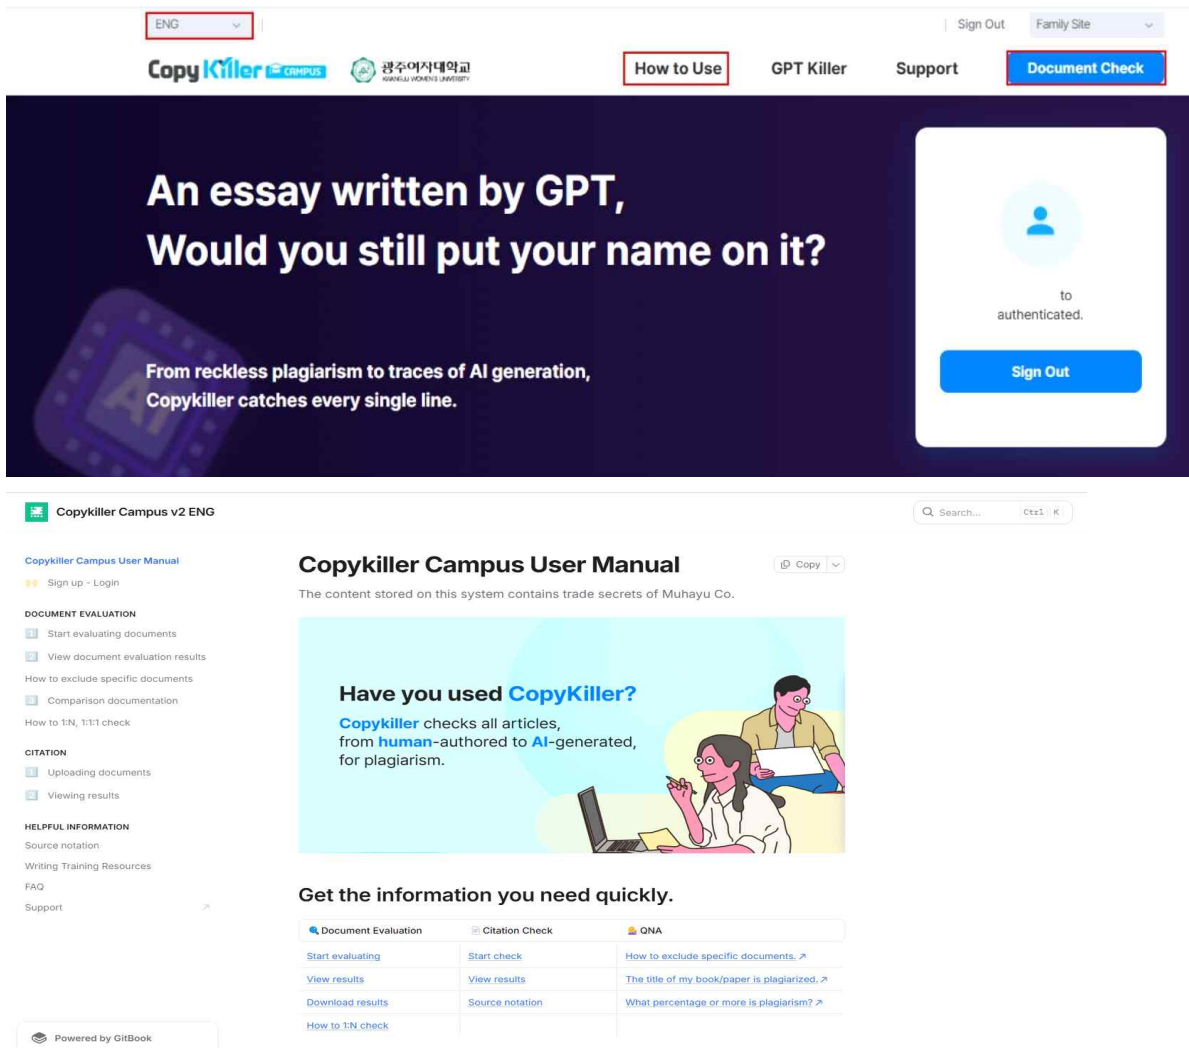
ENG

Sign Out Family Site

CopyKiller CAMPUS 광주여자대학교 KWANGJU WOMEN'S UNIVERSITY

How to Use GPT Killer Support Document Check

An essay written by GPT,
Would you still put your name on it?

From reckless plagiarism to traces of AI generation,
Copykiller catches every single line.

to
authenticated.

Sign Out

Copykiller Campus v2 ENG

Search... Ctrl K

Copykiller Campus User Manual
Sign up - Login
DOCUMENT EVALUATION
Start evaluating documents
View document evaluation results
How to exclude specific documents
Comparison documentation
How to 1:N, 1:1:1 check
CITATION
Uploading documents
Viewing results
HELPFUL INFORMATION
Source notation
Writing Training Resources
FAQ
Support

Powered by GitBook

Copykiller Campus User Manual

Copy

The content stored on this system contains trade secrets of Muhayu Co.

Have you used CopyKiller?
Copykiller checks all articles,
from human-authored to AI-generated,
for plagiarism.

Get the information you need quickly.

| Document Evaluation | Citation Check | QNA |
|---|---|---|
| Start evaluating | Start check | How to exclude specific documents. ↗ |
| View results | View results | The title of my book/paper is plagiarized. ↗ |
| Download results | Source notation | What percentage or more is plagiarism? ↗ |
| How to 1:N check | | |